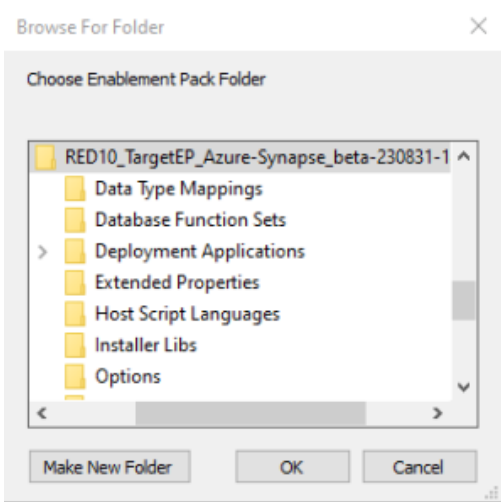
Browse For Folder

Choose Enablement Pack Folder

RED10_TargetEP_Azure-Synapse_beta-230831-1

Data Type Mappings

Database Function Sets

Deployment Applications

Extended Properties

Host Script Languages

Installer Libs

Options

Make New Folder

OK

Cancel